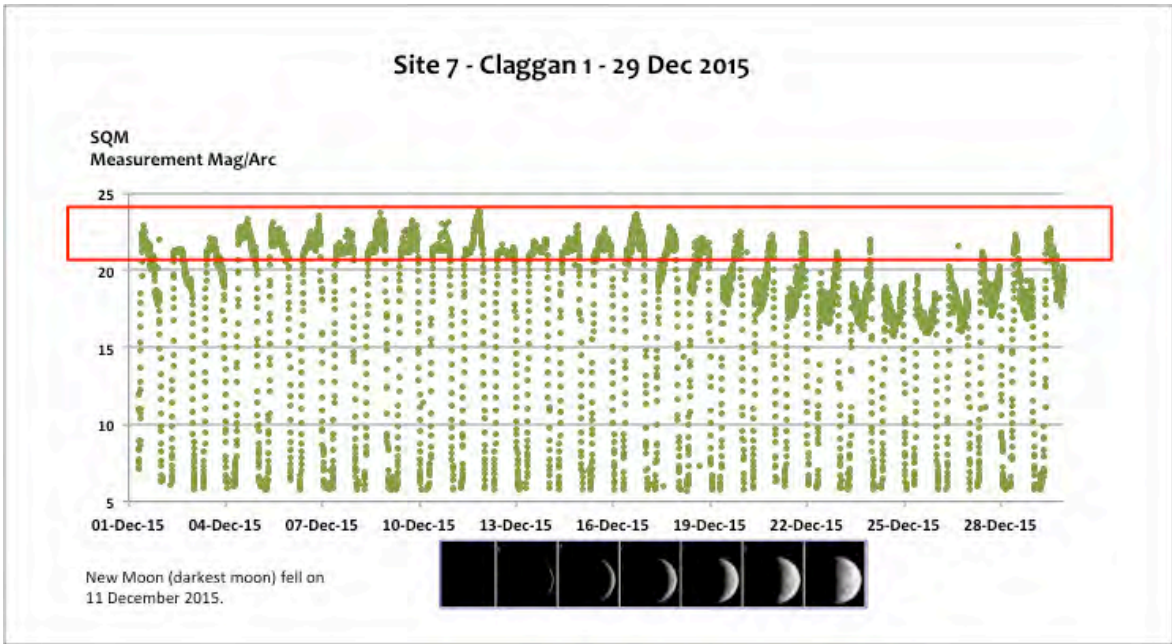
Site 7 - Claggan 1 - 29 Dec 2015

SQM
Measurement Mag/Arc

25
20
15
10
5

01-Dec-15
04-Dec-15
07-Dec-15
10-Dec-15
13-Dec-15
16-Dec-15
19-Dec-15
22-Dec-15
25-Dec-15
28-Dec-15

New Moon (darkest moon) fell on 11 December 2015.